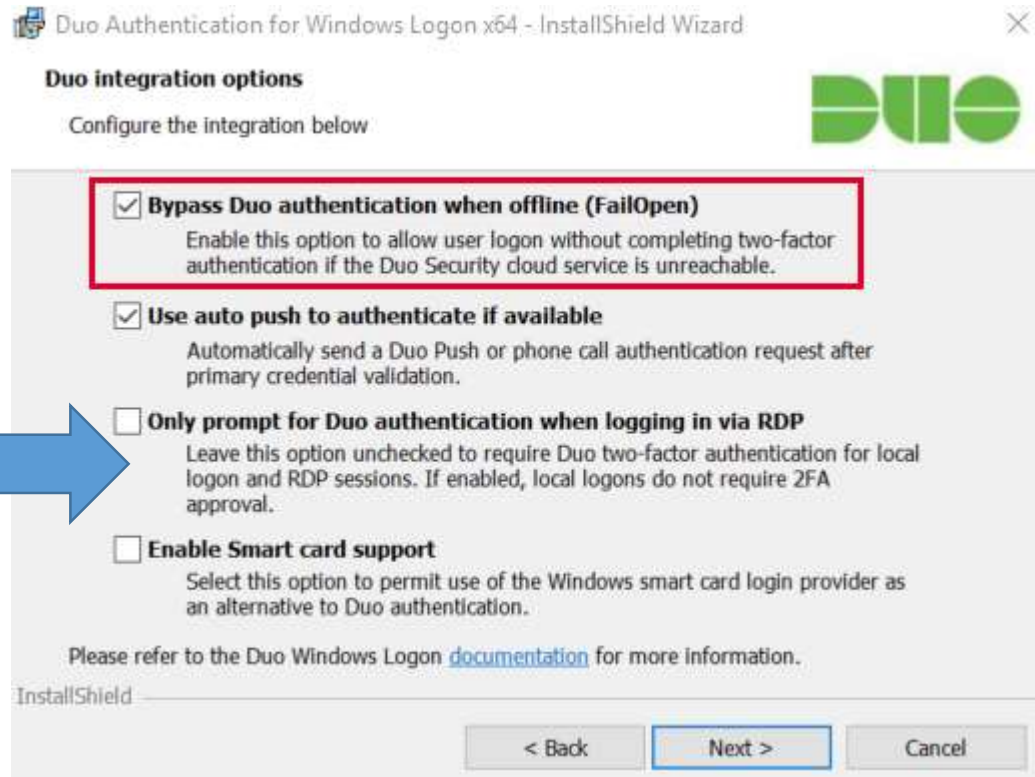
Duo Authentication for Windows Logon x64 - InstallShield Wizard

Duo integration options

Configure the integration below

DUO

Bypass Duo authentication when offline (FailOpen)
Enable this option to allow user logon without completing two-factor authentication if the Duo Security cloud service is unreachable.

Use auto push to authenticate if available
Automatically send a Duo Push or phone call authentication request after primary credential validation.

Only prompt for Duo authentication when logging in via RDP
Leave this option unchecked to require Duo two-factor authentication for local logon and RDP sessions. If enabled, local logons do not require 2FA approval.

Enable Smart card support
Select this option to permit use of the Windows smart card login provider as an alternative to Duo authentication.

Please refer to the Duo Windows Logon documentation for more information.

InstallShield

< Back Next > Cancel